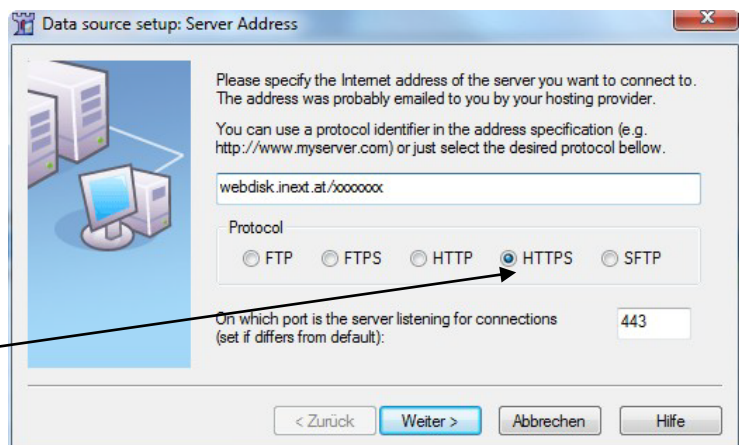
Data source setup: Server Address

Please specify the Internet address of the server you want to connect to. The address was probably emailed to you by your hosting provider.

You can use a protocol identifier in the address specification (e.g. http://www.myserver.com) or just select the desired protocol bellow.

webdisk.inext.at/xxxxxxx

Protocol

FTP FTPS HTTP HTTPS SFTP

On which port is the server listening for connections (set if differs from default):

443

< Zurück Weiter > Abbrechen Hilfe